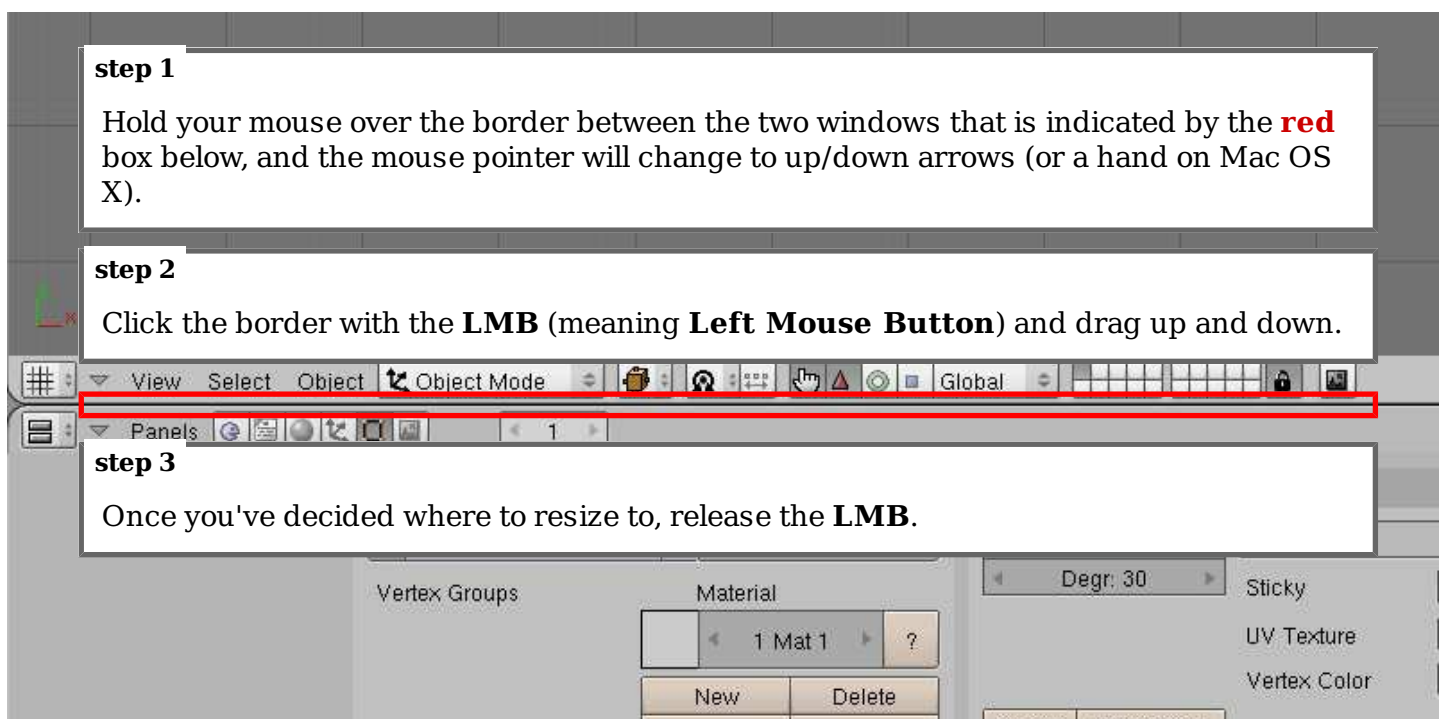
step 1

Hold your mouse over the border between the two windows that is indicated by the **red** box below, and the mouse pointer will change to up/down arrows (or a hand on Mac OS X).

step 2

Click the border with the **LMB** (meaning **Left Mouse Button**) and drag up and down.

View Select Object Object Mode Global

Panels 1

step 3

Once you've decided where to resize to, release the **LMB**.

Vertex Groups

Material

1 Mat 1

?

New

Delete

Degr: 30

Sticky

UV Texture

Vertex Color